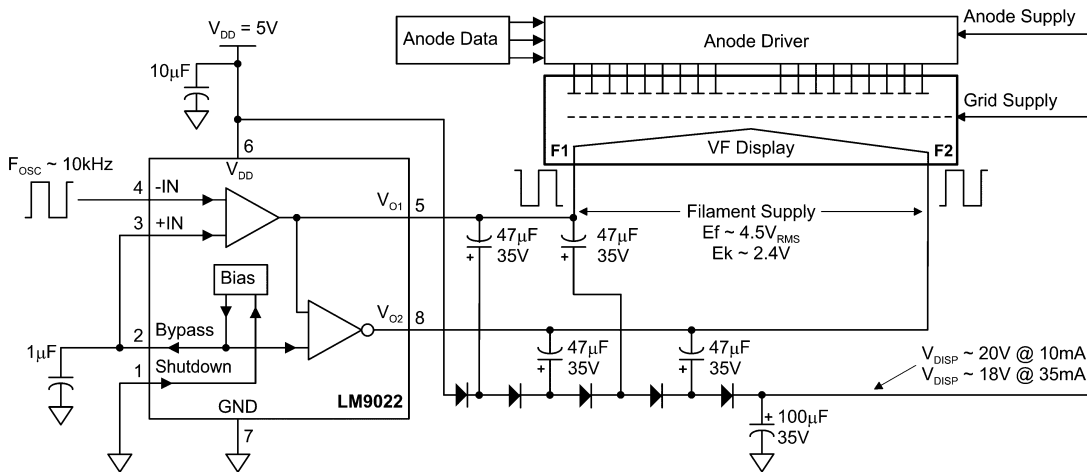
$V_{DD}$ = 5V

Anode Data

Anode Driver

Anode Supply

Grid Supply

10μF

F1

VF Display

F2

6

$V_{DD}$

$F_{OSC}$ ~ 10kHz

4 -IN

3 +IN

$V_{O1}$ 5

Filament Supply

Ef ~ 4.5$V_{RMS}$

Ek ~ 2.4V

47μF 35V

47μF 35V

Bias

$V_{O2}$ 8

2 Bypass

1μF

Shutdown

1

47μF 35V

47μF 35V

$V_{DISP}$ ~ 20V @ 10mA

$V_{DISP}$ ~ 18V @ 35mA

GND

LM9022

7

100μF 35V